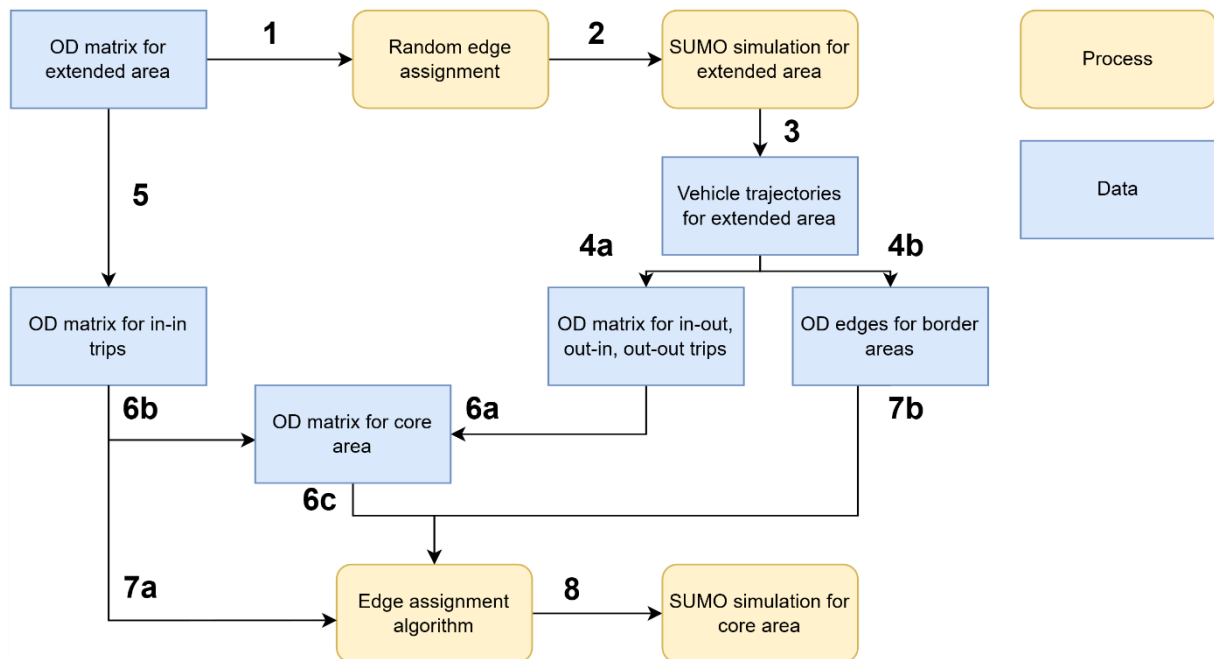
OD matrix for extended area

1

Random edge assignment

2

SUMO simulation for extended area

Process

Data

3

Vehicle trajectories for extended area

5

4a

4b

OD matrix for in-in trips

OD matrix for in-out, out-in, out-out trips

OD edges for border areas

6b

OD matrix for core area

6a

7b

6c

7a

Edge assignment algorithm

8

SUMO simulation for core area